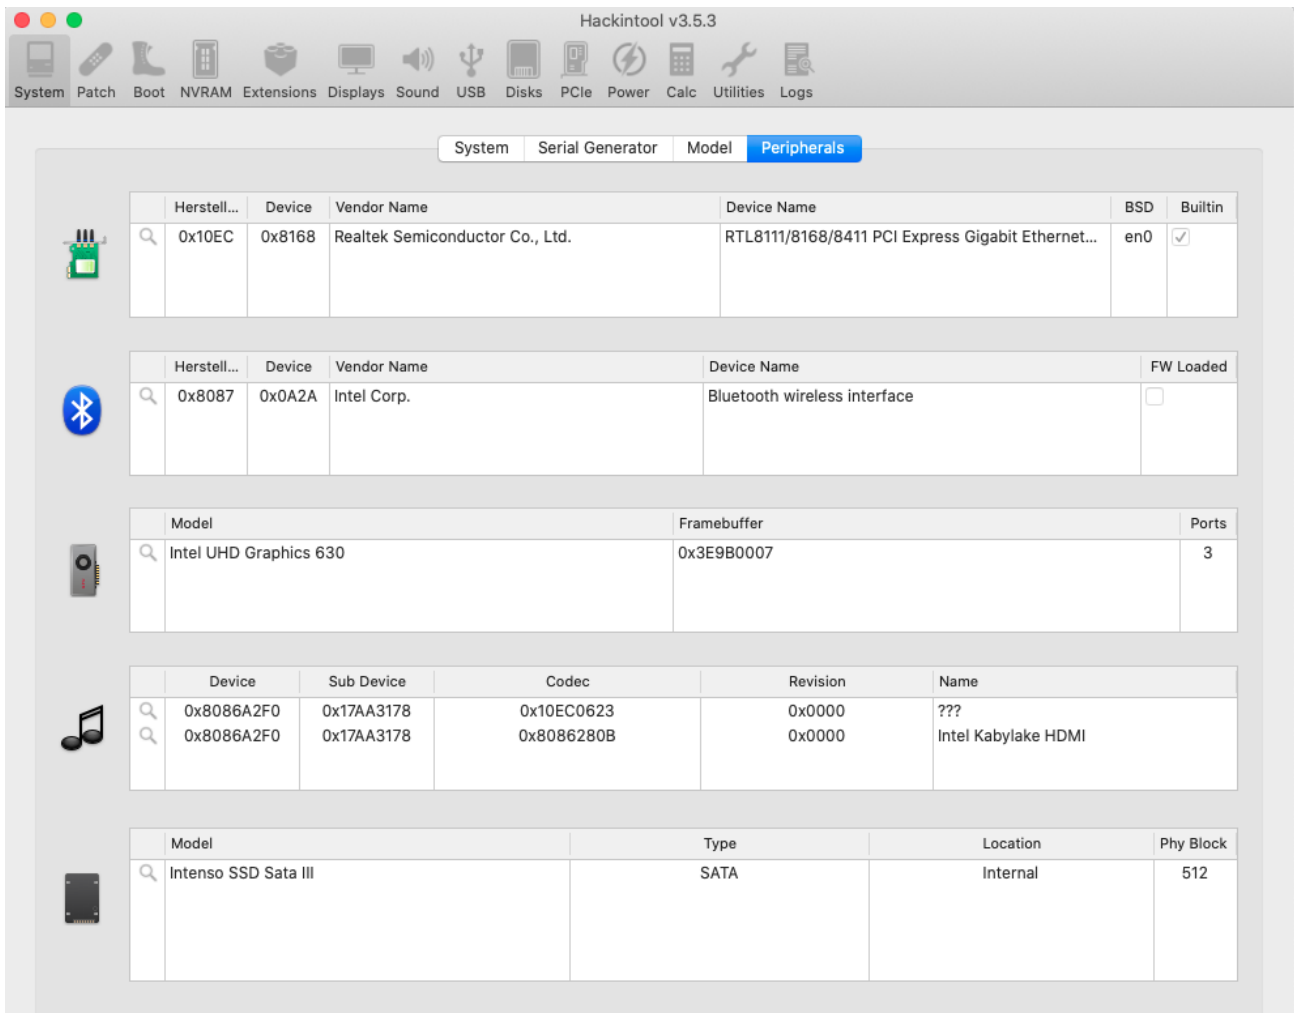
Hackintool v3.5.3

System Patch Boot NVRAM Extensions Displays Sound USB Disks PCIe Power Calc Utilities Logs

System | Serial Generator | Model | Peripherals

| | Herstell... | Device | Vendor Name | Device Name | BSD | Builtin |
|---|---|---|---|---|---|---|
| | 0x10EC | 0x8168 | Realtek Semiconductor Co., Ltd. | RTL8111/8168/8411 PCI Express Gigabit Ethernet... | en0 | ✓ |

| | Herstell... | Device | Vendor Name | Device Name | FW Loaded |
|---|---|---|---|---|---|
| | 0x8087 | 0x0A2A | Intel Corp. | Bluetooth wireless interface | |

| | Model | Framebuffer | Ports |
|---|---|---|---|
| | Intel UHD Graphics 630 | 0x3E9B0007 | 3 |

| | Device | Sub Device | Codec | Revision | Name |
|---|---|---|---|---|---|
| | 0x8086A2F0 | 0x17AA3178 | 0x10EC0623 | 0x0000 | ??? |
| | 0x8086A2F0 | 0x17AA3178 | 0x8086280B | 0x0000 | Intel Kabylake HDMI |

| | Model | Type | Location | Phy Block |
|---|---|---|---|---|
| | Intenso SSD Sata III | SATA | Internal | 512 |